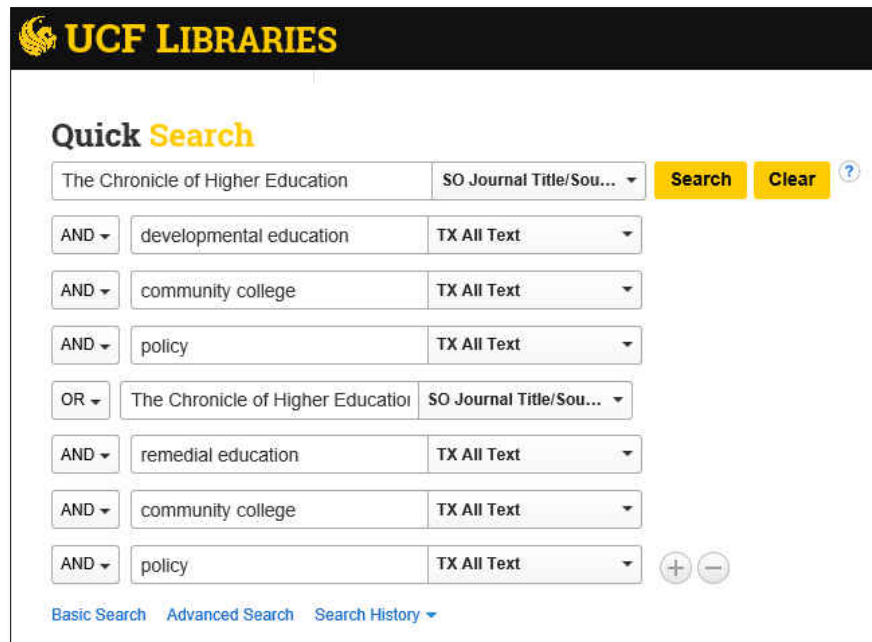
UCF LIBRARIES

Quick Search

The Chronicle of Higher Education | SO Journal Title/Sou... | Search | Clear | ?

AND | developmental education | TX All Text

AND | community college | TX All Text

AND | policy | TX All Text

OR | The Chronicle of Higher Educatio | SO Journal Title/Sou...

AND | remedial education | TX All Text

AND | community college | TX All Text

AND | policy | TX All Text

Basic Search   Advanced Search   Search History